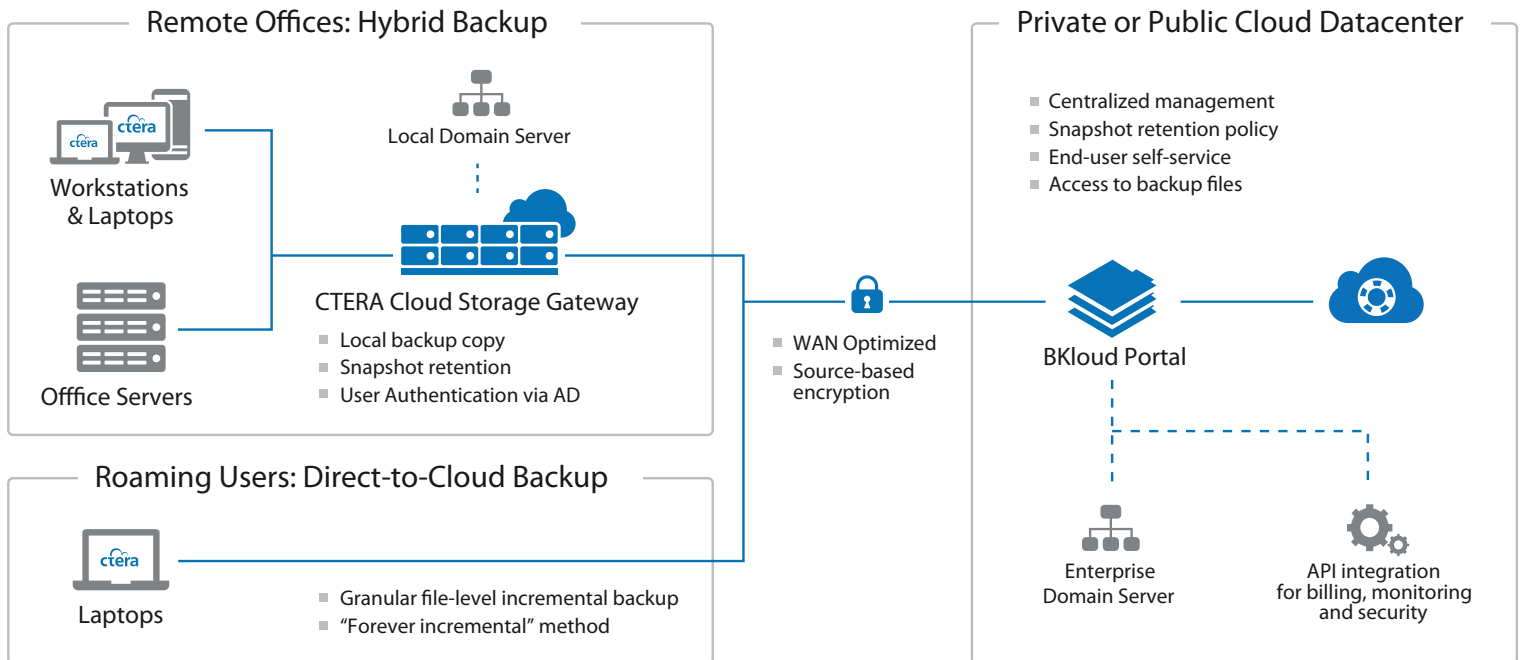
Remote Offices: Hybrid Backup

ctera
ctera

Workstations & Laptops

Local Domain Server

CTERA Cloud Storage Gateway

Local backup copy
Snapshot retention
User Authentication via AD

Offfice Servers

Roaming Users: Direct-to-Cloud Backup

ctera

Laptops

Granular file-level incremental backup
"Forever incremental" method

WAN Optimized
Source-based encryption

Private or Public Cloud Datacenter

Centralized management
Snapshot retention policy
End-user self-service
Access to backup files

BKloud Portal

Enterprise Domain Server

API integration for billing, monitoring and security